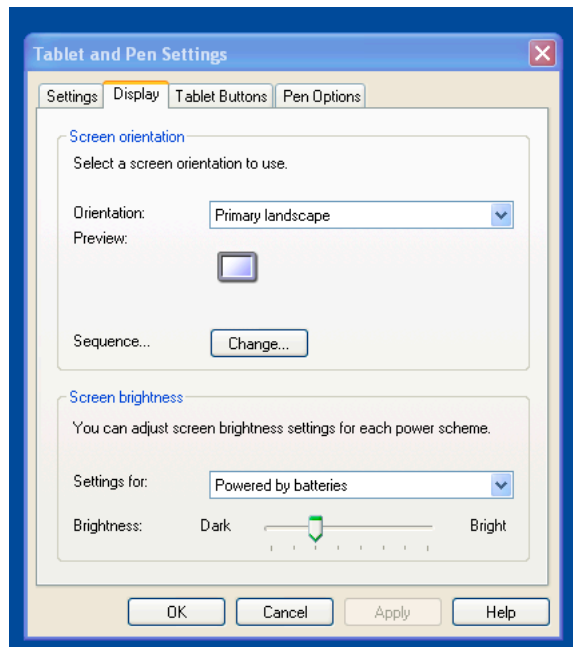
Tablet and Pen Settings

Settings | Display | Tablet Buttons | Pen Options

Screen orientation

Select a screen orientation to use.

Orientation: Primary landscape

Preview:

Sequence... Change...

Screen brightness

You can adjust screen brightness settings for each power scheme.

Settings for: Powered by batteries

Brightness: Dark Bright

OK Cancel Apply Help